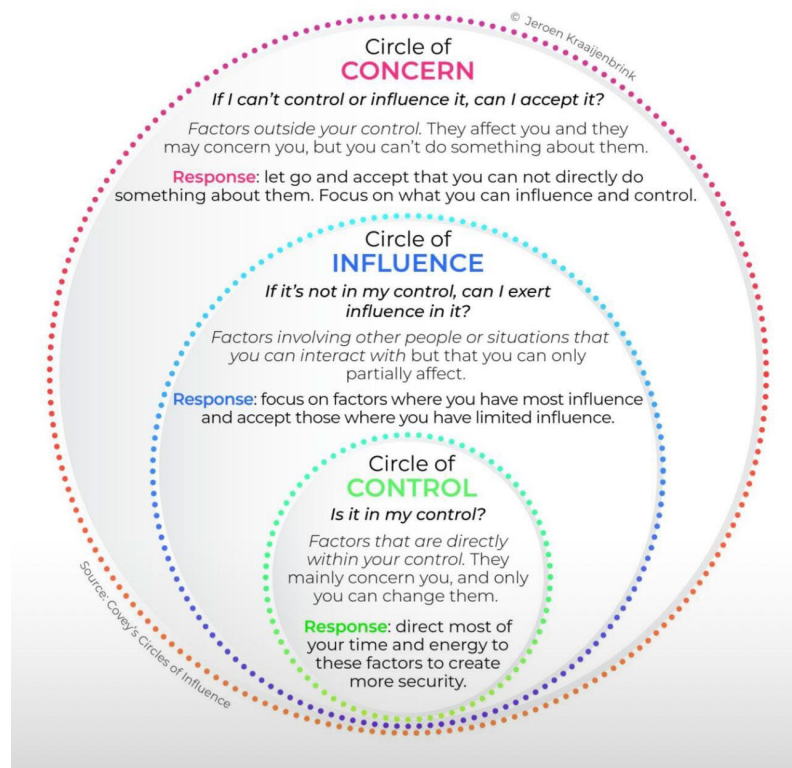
© Jeroen Kraaijenbrink

Circle of
CONCERN

If I can't control or influence it, can I accept it?

Factors outside your control. They affect you and they may concern you, but you can't do something about them.

Response: let go and accept that you can not directly do something about them. Focus on what you can influence and control.

Circle of
INFLUENCE

If it's not in my control, can I exert influence in it?

Factors involving other people or situations that you can interact with but that you can only partially affect.

Response: focus on factors where you have most influence and accept those where you have limited influence.

Circle of
CONTROL

Is it in my control?

Factors that are directly within your control. They mainly concern you, and only you can change them.

Response: direct most of your time and energy to these factors to create more security.

Source: Covey's Circles of Influence